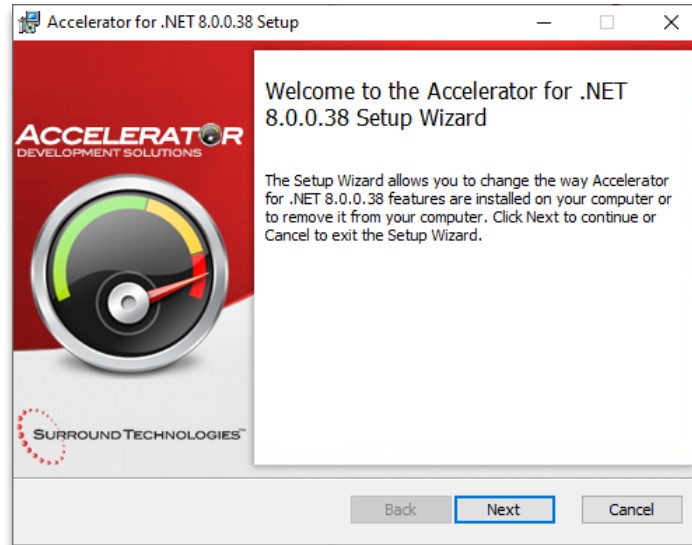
Accelerator for .NET 8.0.0.38 Setup

ACCELERATOR
DEVELOPMENT SOLUTIONS

SURROUND TECHNOLOGIES™

Welcome to the Accelerator for .NET 8.0.0.38 Setup Wizard

The Setup Wizard allows you to change the way Accelerator for .NET 8.0.0.38 features are installed on your computer or to remove it from your computer. Click Next to continue or Cancel to exit the Setup Wizard.

Back Next Cancel